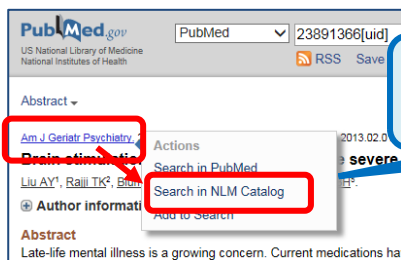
PubMed.gov
US National Library of Medicine
National Institutes of Health

PubMed
23891366[uid]

RSS Save

Abstract

Am J Geriatr Psychiatry. 2013.02.0

Brain stimulati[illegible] severe

Liu AY¹, Rajji TK², Blum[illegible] H³.

Author informati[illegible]

Actions
Search in PubMed
Search in NLM Catalog
Add to Search

Abstract
Late-life mental illness is a growing concern. Current medications ha